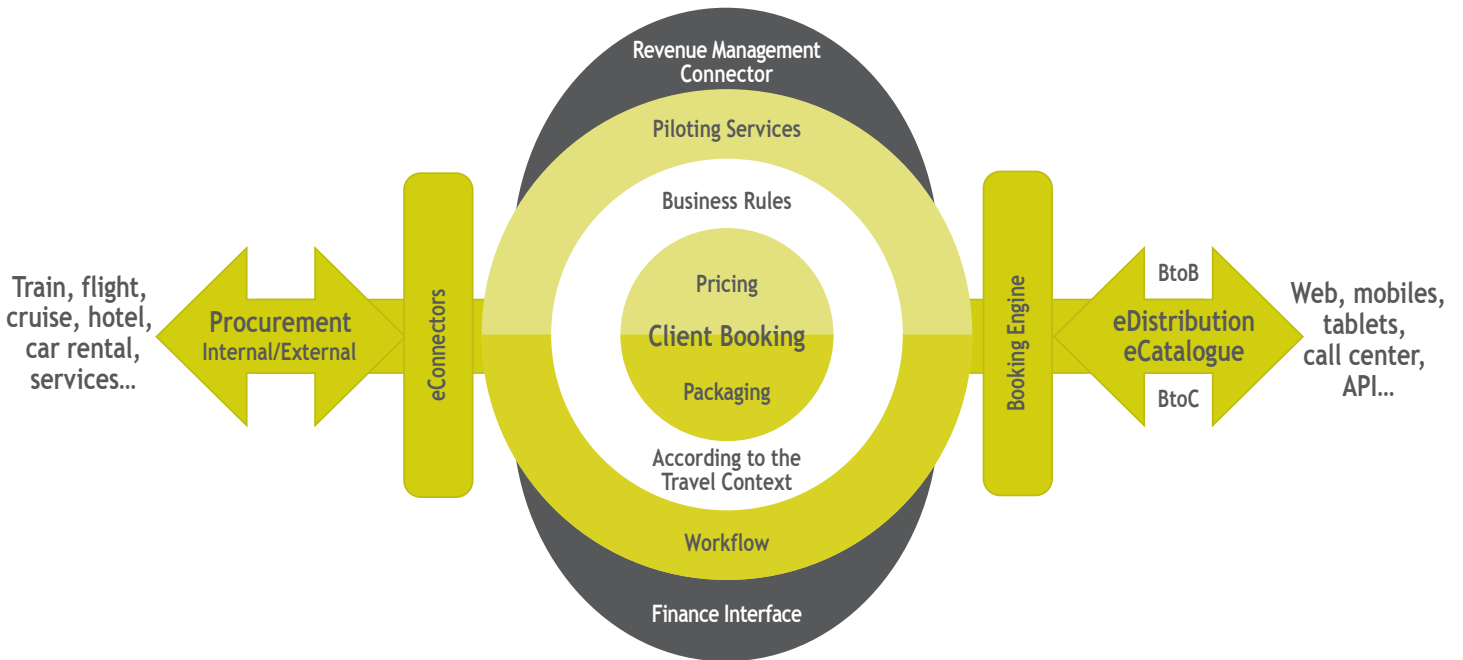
Revenue Management Connector

Piloting Services

Business Rules

Train, flight, cruise, hotel, car rental, services…

Procurement
Internal/External

eConnectors

Pricing

Client Booking

Packaging

According to the Travel Context

Workflow

Finance Interface

Booking Engine

BtoB

eDistribution
eCatalogue

BtoC

Web, mobiles, tablets, call center, API…